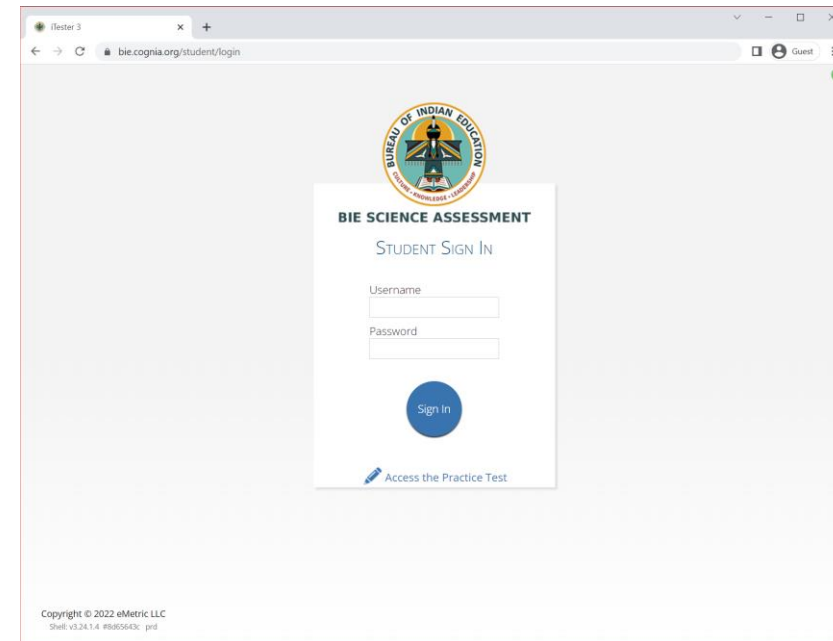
iTester 3

bie.cognia.org/student/login

Guest

BUREAU OF INDIAN EDUCATION

CULTURE • KNOWLEDGE • LEADERSHIP

BIE SCIENCE ASSESSMENT

STUDENT SIGN IN

Username

Password

Sign In

Access the Practice Test

Copyright © 2022 eMetric LLC
Shell: v3.24.1.4 #8d65643c prd